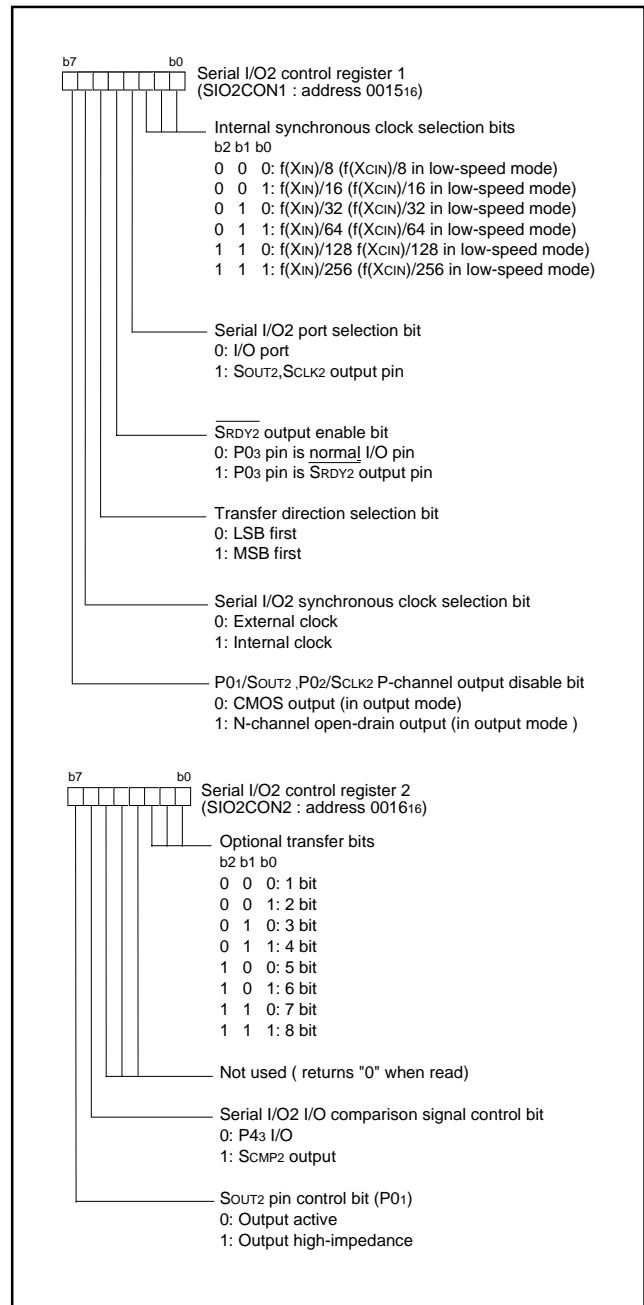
b7 b0

Serial I/O2 control register 1
(SIO2CON1 : address $0015_{16}$)

Internal synchronous clock selection bits
b2 b1 b0
0 0 0: f(XIN)/8 (f(XCIN)/8 in low-speed mode)
0 0 1: f(XIN)/16 (f(XCIN)/16 in low-speed mode)
0 1 0: f(XIN)/32 (f(XCIN)/32 in low-speed mode)
0 1 1: f(XIN)/64 (f(XCIN)/64 in low-speed mode)
1 1 0: f(XIN)/128 f(XCIN)/128 in low-speed mode)
1 1 1: f(XIN)/256 (f(XCIN)/256 in low-speed mode)

Serial I/O2 port selection bit
0: I/O port
1: SOUT2,SCLK2 output pin

$\overline{SRDY2}$ output enable bit
0: $P0_3$ pin is normal I/O pin
1: $P0_3$ pin is $\overline{SRDY2}$ output pin

Transfer direction selection bit
0: LSB first
1: MSB first

Serial I/O2 synchronous clock selection bit
0: External clock
1: Internal clock

$P0_1$/SOUT2 ,$P0_2$/SCLK2 P-channel output disable bit
0: CMOS output (in output mode)
1: N-channel open-drain output (in output mode )

b7 b0

Serial I/O2 control register 2
(SIO2CON2 : address $0016_{16}$)

Optional transfer bits
b2 b1 b0
0 0 0: 1 bit
0 0 1: 2 bit
0 1 0: 3 bit
0 1 1: 4 bit
1 0 0: 5 bit
1 0 1: 6 bit
1 1 0: 7 bit
1 1 1: 8 bit

Not used ( returns "0" when read)

Serial I/O2 I/O comparison signal control bit
0: $P4_3$ I/O
1: SCMP2 output

SOUT2 pin control bit ($P0_1$)
0: Output active
1: Output high-impedance